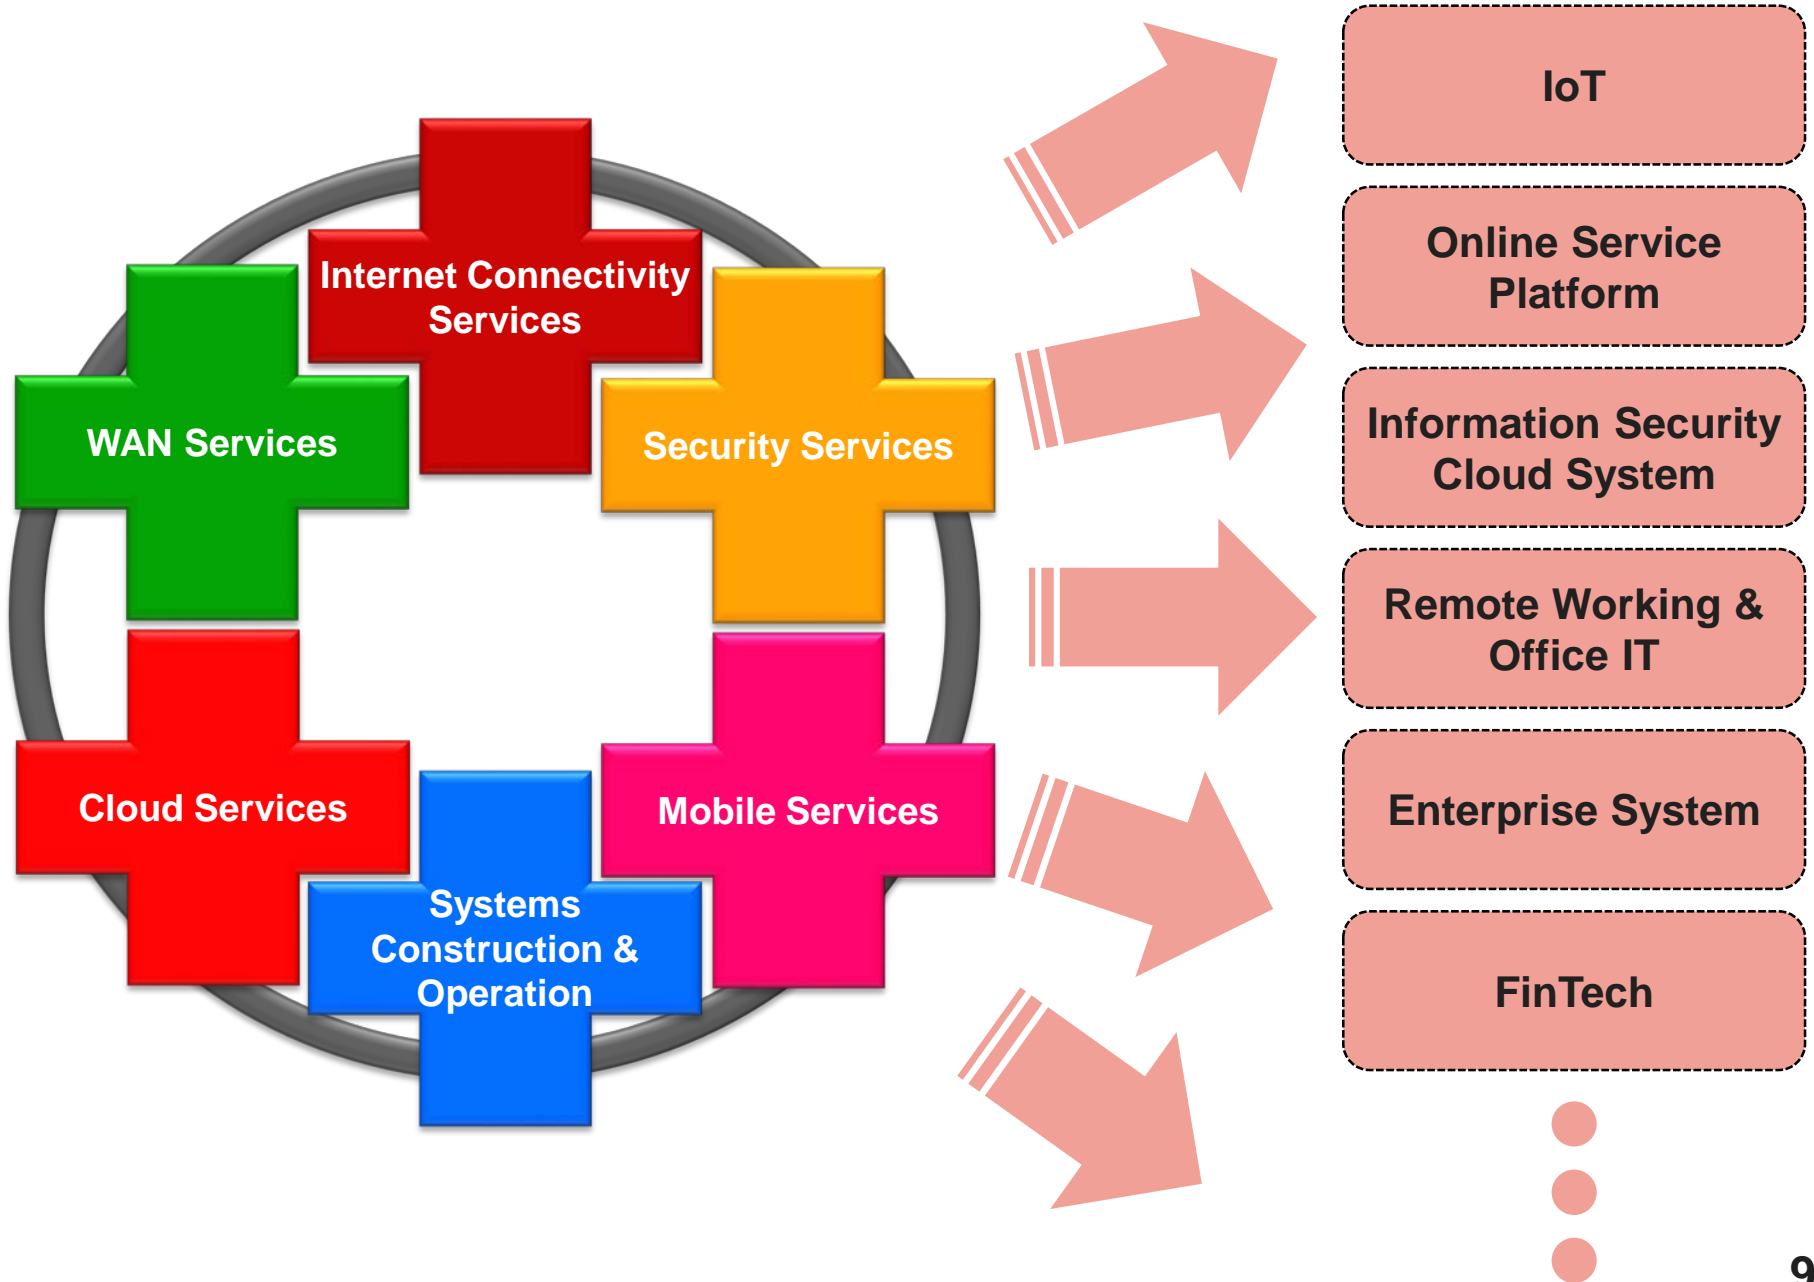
Internet Connectivity Services

WAN Services

Security Services

Cloud Services

Mobile Services

Systems Construction & Operation

IoT

Online Service Platform

Information Security Cloud System

Remote Working & Office IT

Enterprise System

FinTech

9